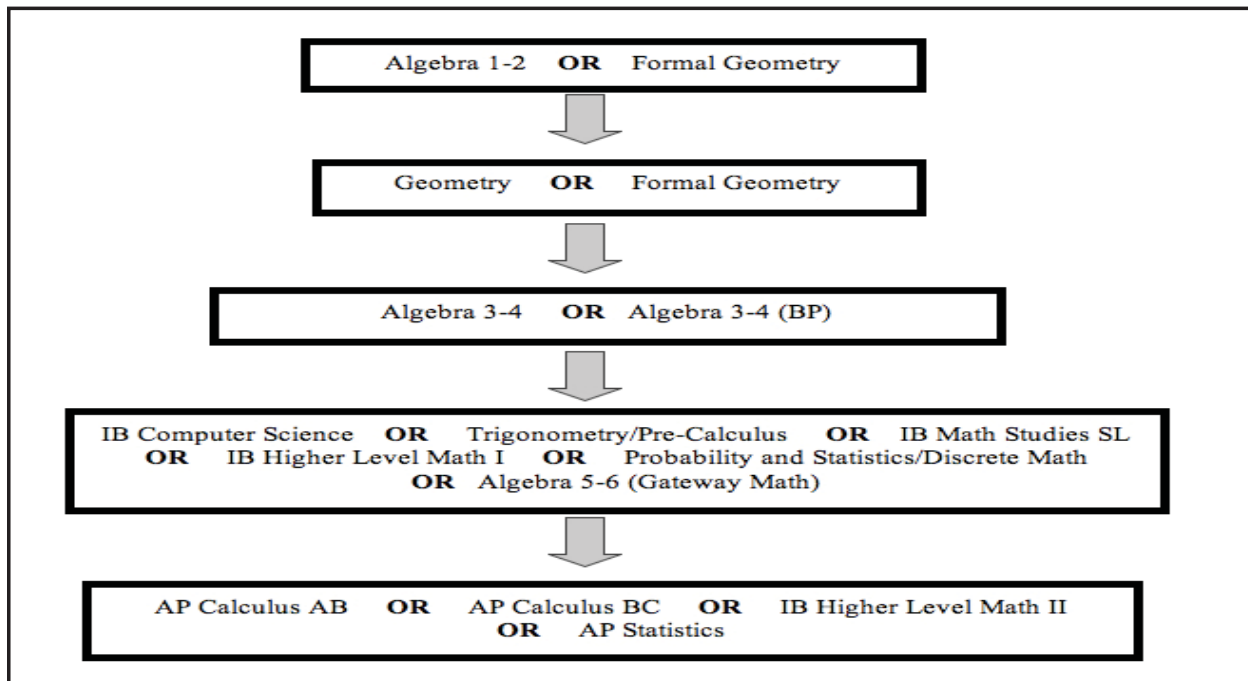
Algebra 1-2 **OR** Formal Geometry

Geometry **OR** Formal Geometry

Algebra 3-4 **OR** Algebra 3-4 (BP)

IB Computer Science **OR** Trigonometry/Pre-Calculus **OR** IB Math Studies SL **OR** IB Higher Level Math I **OR** Probability and Statistics/Discrete Math **OR** Algebra 5-6 (Gateway Math)

AP Calculus AB **OR** AP Calculus BC **OR** IB Higher Level Math II **OR** AP Statistics